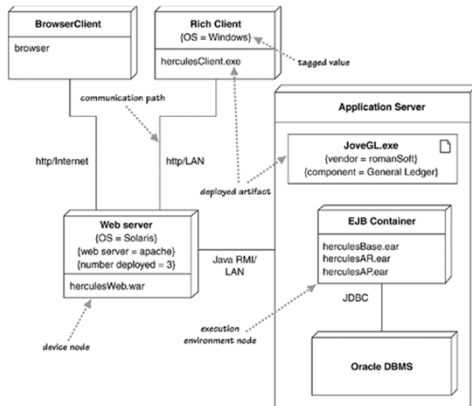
BrowserClient

browser

Rich Client
{OS = Windows}

herculesClient.exe

tagged value

communication path

Application Server

http/Internet

http/LAN

JoveGL.exe
{vendor = romanSoft}
{component = General Ledger}

deployed artifact

Web server
{OS = Solaris}
{web server = apache}
{number deployed = 3}

herculesWeb.war

Java RMI/
LAN

EJB Container

herculesBase.ear
herculesAR.ear
herculesAP.ear

JDBC

execution
environment node

device node

Oracle DBMS